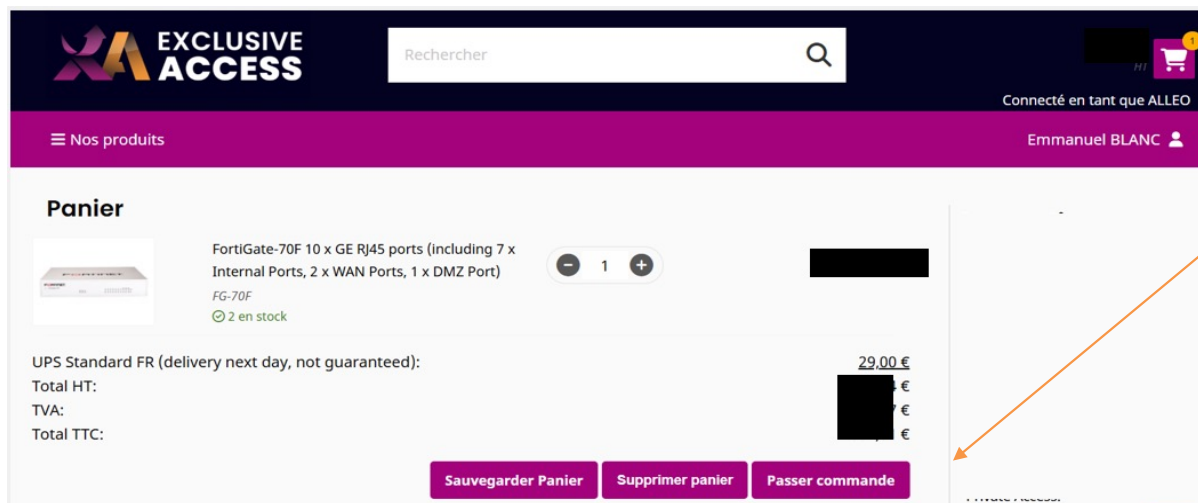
EXCLUSIVE ACCESS

Rechercher

1

HT

Connecté en tant que ALLEO

Nos produits

Emmanuel BLANC

Panier

FortiGate-70F 10 x GE RJ45 ports (including 7 x Internal Ports, 2 x WAN Ports, 1 x DMZ Port)

FG-70F

2 en stock

1

UPS Standard FR (delivery next day, not guaranteed): 29,00 €

Total HT: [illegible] €

TVA: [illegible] €

Total TTC: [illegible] €

Sauvegarder Panier

Supprimer panier

Passer commande

Private Access.